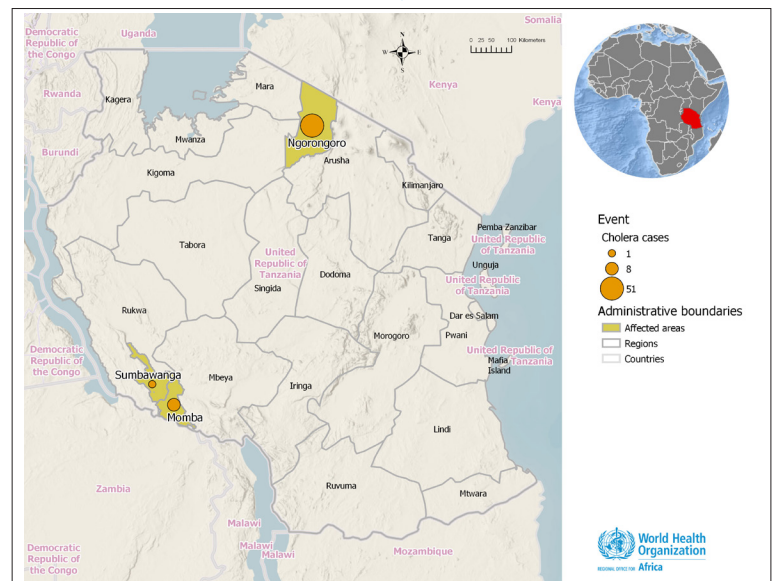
Somalia
Democratic Republic of the Congo
Uganda
Rwanda
Kagera
Mara
Kenya
Kenya
Burundi
Mwanza
Ngorongoro
Arusha
Kigoma
Kilimanjaro
Tabora
United Republic of Tanzania
Singida
Dodoma
Tanga
Pemba Zanzibar
United Republic of Tanzania
Unguja
United Republic of Tanzania
Rukwa
Democratic Republic of the Congo
Sumbawanga
Mbeya
Iringa
Morogoro
Dar es Salaam
Pwani
United Republic of Tanzania
Mafia Island
Momba
Lindi
Zambia
Ruvuma
Mtwara
Malawi
Malawi
Malawi
Democratic Republic of the Congo
Mozambique
0 25 50 100 Kilometers
N
S
W
E

Event
Cholera cases
1
8
51
Administrative boundaries
Affected areas
Regions
Countries

World Health Organization
REGIONAL OFFICE FOR Africa